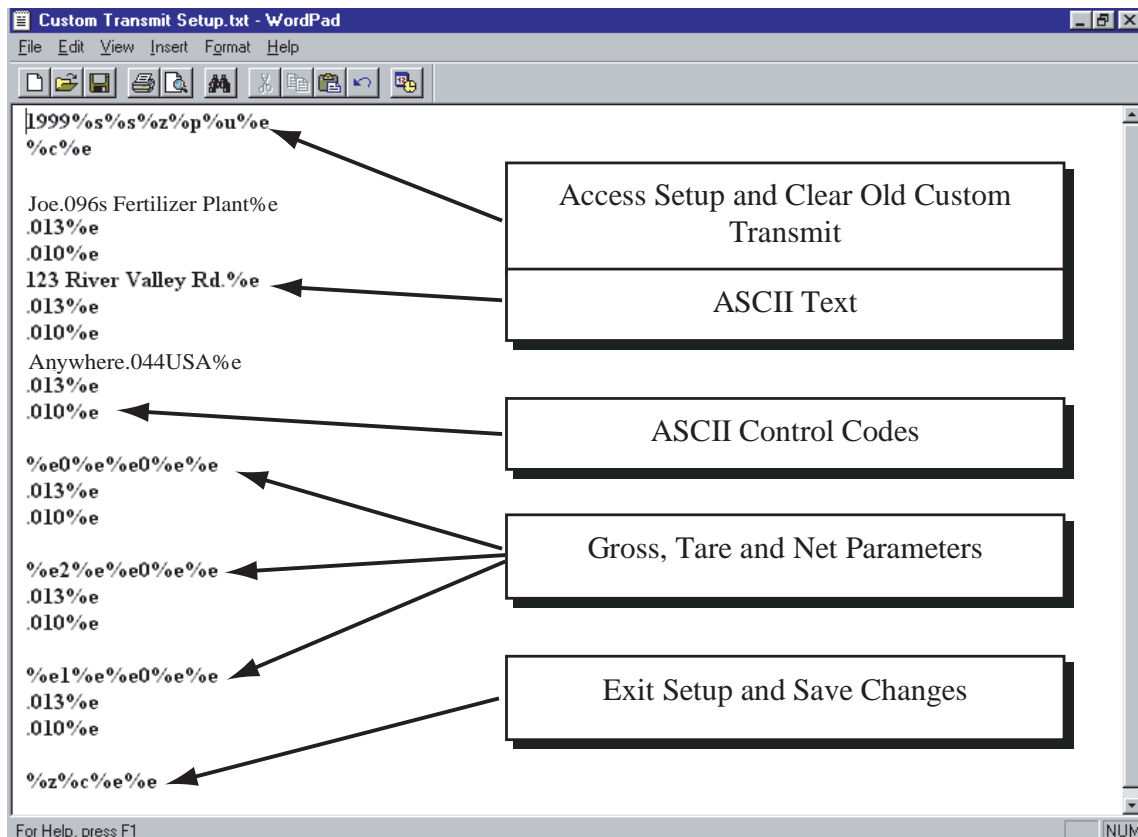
Custom Transmit Setup.txt - WordPad

File Edit View Insert Format Help

1999%s%s%z%p%u%e
%c%e

Joe.096s Fertilizer Plant%e
.013%e
.010%e
123 River Valley Rd.%e
.013%e
.010%e
Anywhere.044USA%e
.013%e
.010%e

%e0%e%e0%e%e
.013%e
.010%e

%e2%e%e0%e%e
.013%e
.010%e

%e1%e%e0%e%e
.013%e
.010%e

%z%c%e%e

Access Setup and Clear Old Custom Transmit

ASCII Text

ASCII Control Codes

Gross, Tare and Net Parameters

Exit Setup and Save Changes

For Help, press F1

NUM